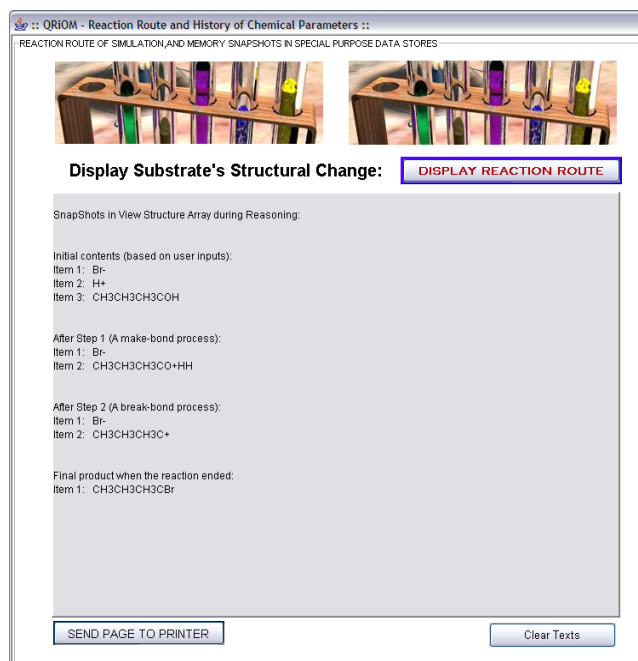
:: QRiOM - Reaction Route and History of Chemical Parameters ::

REACTION ROUTE OF SIMULATION,AND MEMORY SNAPSHOTS IN SPECIAL PURPOSE DATA STORES

Display Substrate's Structural Change:

DISPLAY REACTION ROUTE

SnapShots in View Structure Array during Reasoning:

Initial contents (based on user inputs):
Item 1: Br-
Item 2: H+
Item 3: CH3CH3CH3COH

After Step 1 (A make-bond process):
Item 1: Br-
Item 2: CH3CH3CH3CO+HH

After Step 2 (A break-bond process):
Item 1: Br-
Item 2: CH3CH3CH3C+

Final product when the reaction ended:
Item 1: CH3CH3CH3CBr

SEND PAGE TO PRINTER

Clear Texts